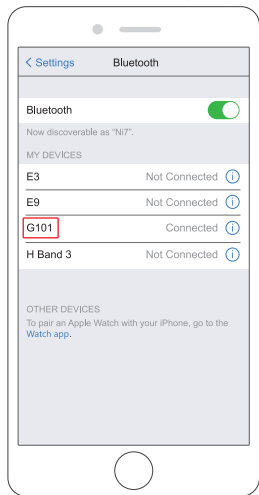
< Settings Bluetooth

Bluetooth

Now discoverable as "Ni7".

MY DEVICES

E3 Not Connected ⓘ

E9 Not Connected ⓘ

G101 Connected ⓘ

H Band 3 Not Connected ⓘ

OTHER DEVICES

To pair an Apple Watch with your iPhone, go to the Watch app.